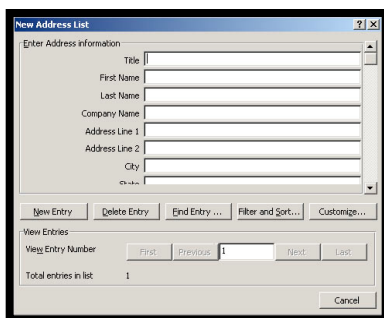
New Address List
? X
Enter Address information
Title
First Name
Last Name
Company Name
Address Line 1
Address Line 2
City
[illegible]
New Entry
Delete Entry
Find Entry ...
Filter and Sort...
Customize...
View Entries
View Entry Number
First
Previous
1
Next
Last
Total entries in list
1
Cancel